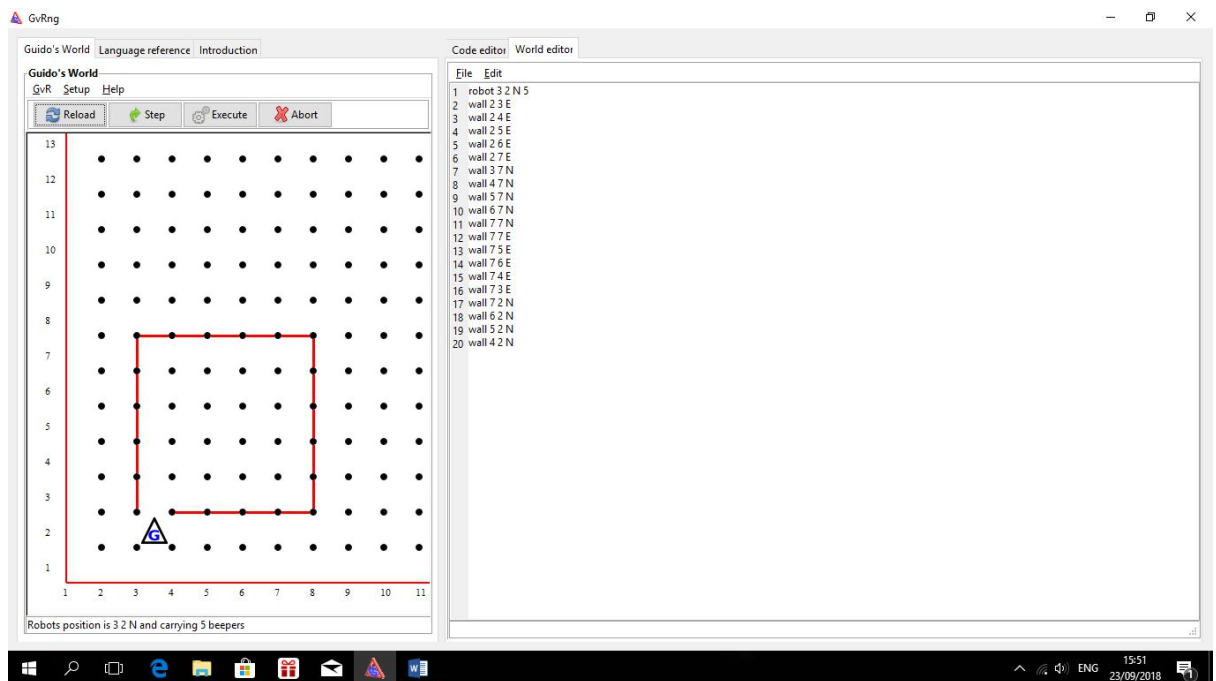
GvRng

Guido's World | Language reference | Introduction

Guido's World
GvR Setup Help
Reload | Step | Execute | Abort

13
12
11
10
9
8
7
6
5
4
3
2
1
1 2 3 4 5 6 7 8 9 10 11

Robots position is 3 2 N and carrying 5 beepers

Code editor | World editor

File Edit

1 robot 3 2 N 5
2 wall 2 3 E
3 wall 2 4 E
4 wall 2 5 E
5 wall 2 6 E
6 wall 2 7 E
7 wall 3 7 N
8 wall 4 7 N
9 wall 5 7 N
10 wall 6 7 N
11 wall 7 7 N
12 wall 7 7 E
13 wall 7 5 E
14 wall 7 6 E
15 wall 7 4 E
16 wall 7 3 E
17 wall 7 2 N
18 wall 6 2 N
19 wall 5 2 N
20 wall 4 2 N

ENG 15:51 23/09/2018